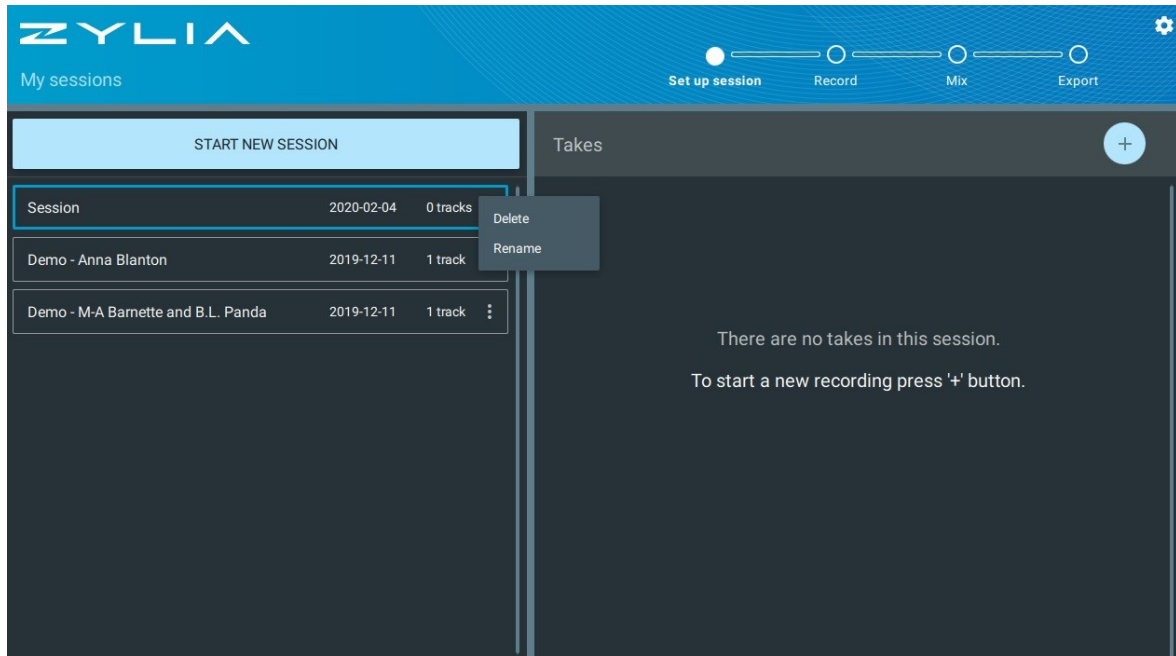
ZYLIA

My sessions

Set up session
Record
Mix
Export

START NEW SESSION

| Session | 2020-02-04 | 0 tracks |
|---|---|---|
| Demo - Anna Blanton | 2019-12-11 | 1 track |
| Demo - M-A Barnette and B.L. Panda | 2019-12-11 | 1 track |

Delete
Rename

Takes

+

There are no takes in this session.

To start a new recording press '+' button.